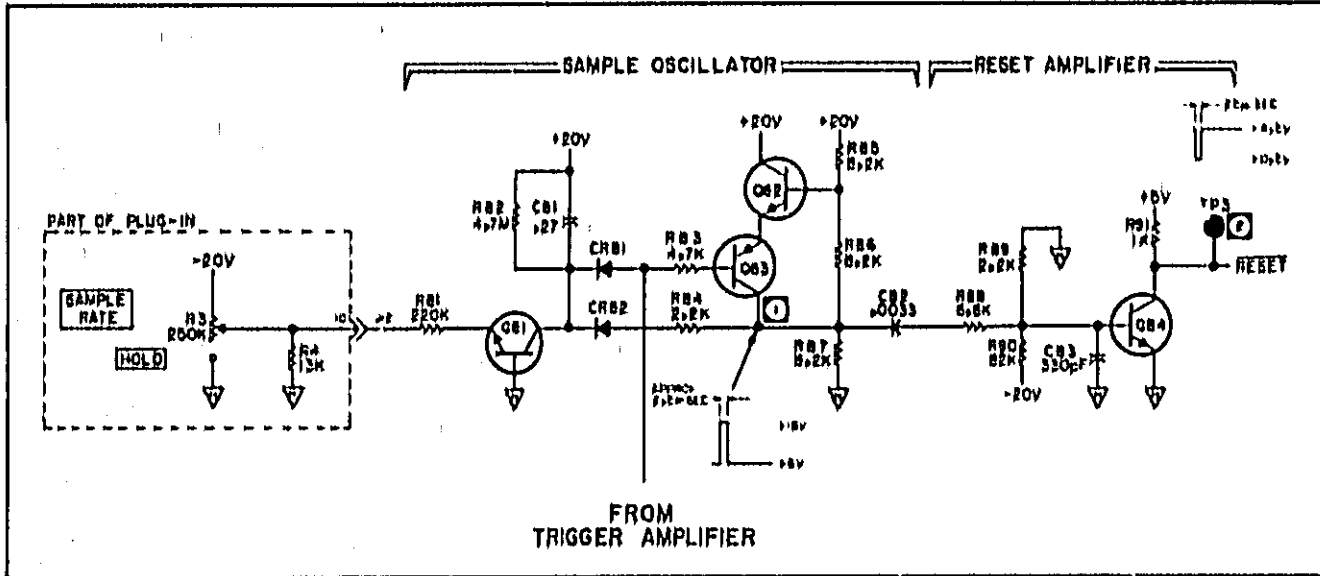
SAMPLE OSCILLATOR

RESET AMPLIFIER

PART OF PLUG-IN

SAMPLE RATE

HOLD

-20V

R3 250K

R4 13K

10

R81 220K

Q81

+20V

R82 4.7M

C81 .27

CR81

CR82

R83 4.7K

R84 2.2K

Q83

+20V

Q82

+20V

R85 8.2K

R86 8.2K

R87 8.2K

1

C82 .0033

R88 5.6K

R89 2.2K

R90 82K

-20V

C83 330pF

Q84

+6V

R91 1K

TP3

2

RESET

FROM
TRIGGER AMPLIFIER

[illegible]

+10V

+6V

+6.5V

+0.5V